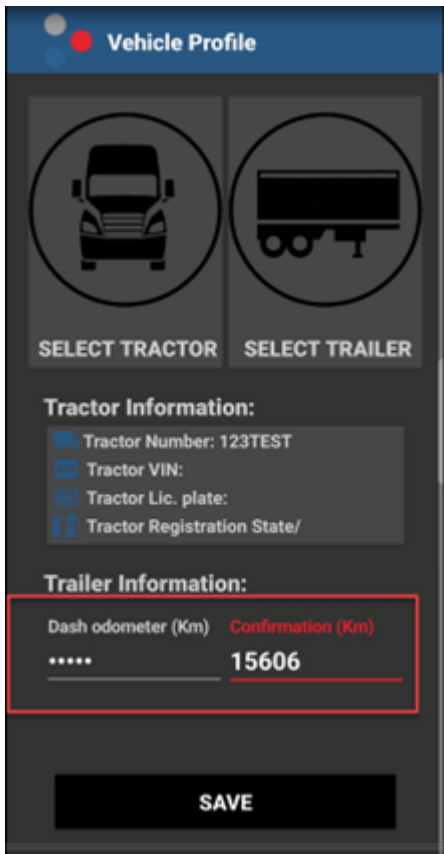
Vehicle Profile

SELECT TRACTOR

SELECT TRAILER

Tractor Information:

Tractor Number: 123TEST

Tractor VIN:

Tractor Lic. plate:

Tractor Registration State/

Trailer Information:

Dash odometer (Km)

•••••

Confirmation (Km)

15606

SAVE